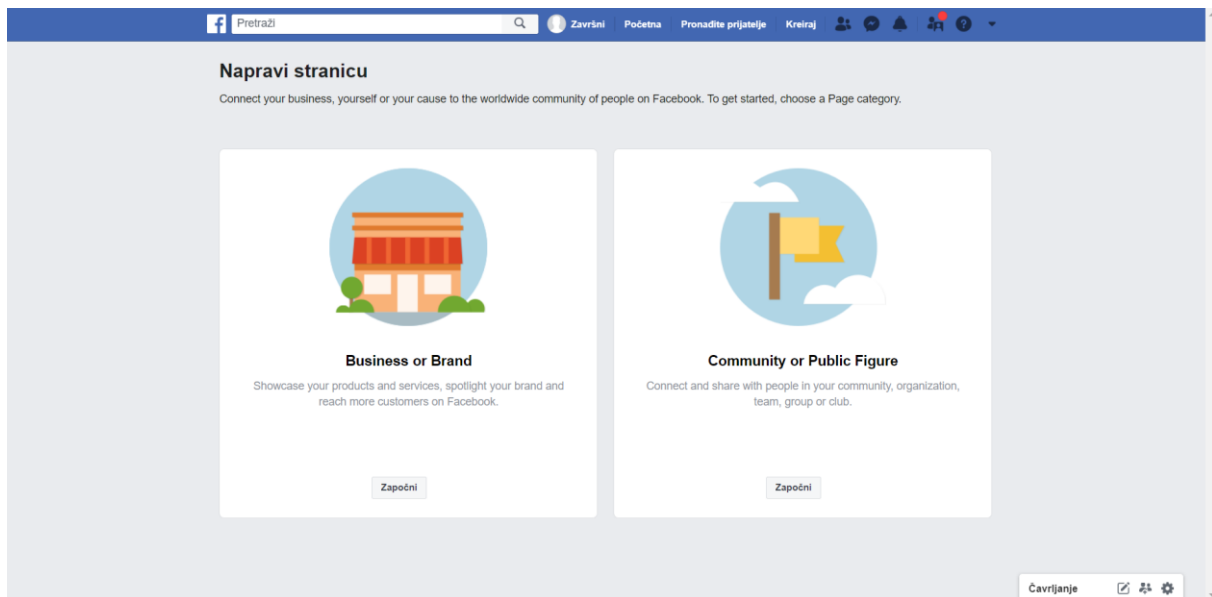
Pretraži

Završni Početna Pronađite prijatelje Kreiraj

Napravi stranicu

Connect your business, yourself or your cause to the worldwide community of people on Facebook. To get started, choose a Page category.

Business or Brand

Showcase your products and services, spotlight your brand and reach more customers on Facebook.

Započni

Community or Public Figure

Connect and share with people in your community, organization, team, group or club.

Započni

Čavrljanje